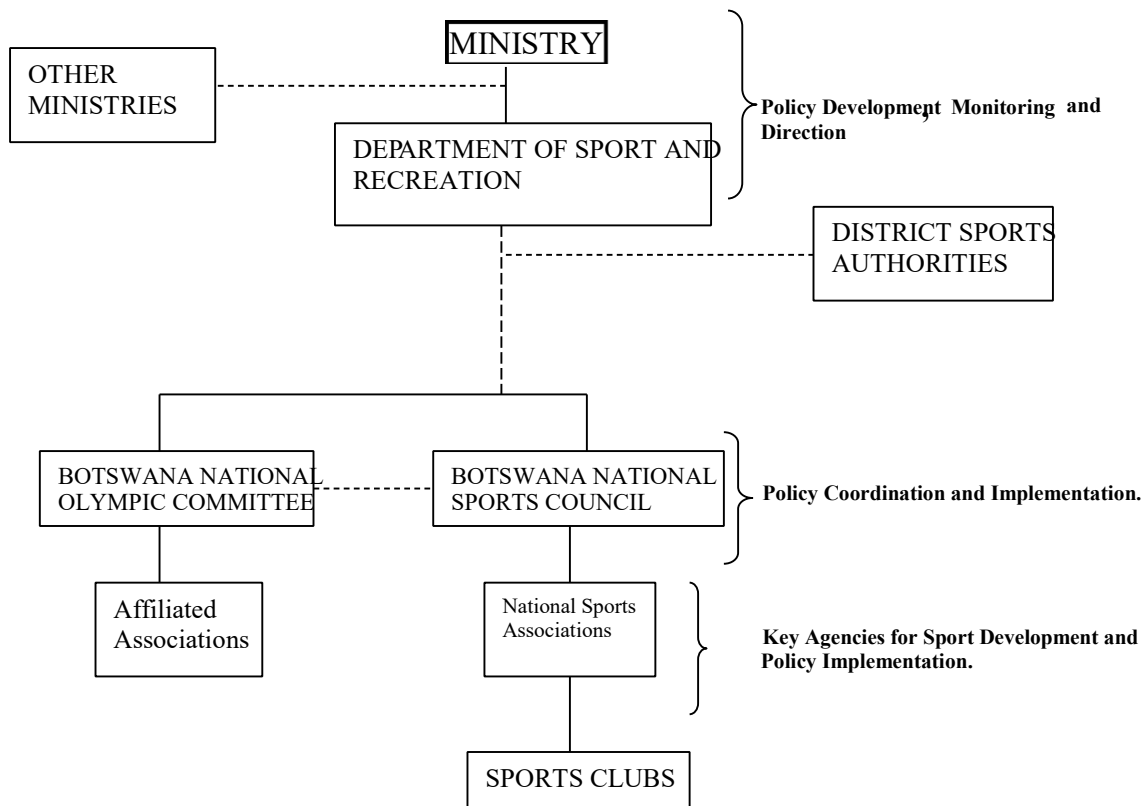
MINISTRY

OTHER MINISTRIES

DEPARTMENT OF SPORT AND RECREATION

Policy Development, Monitoring and Direction

DISTRICT SPORTS AUTHORITIES

BOTSWANA NATIONAL OLYMPIC COMMITTEE

BOTSWANA NATIONAL SPORTS COUNCIL

Policy Coordination and Implementation.

Affiliated Associations

National Sports Associations

Key Agencies for Sport Development and Policy Implementation.

SPORTS CLUBS